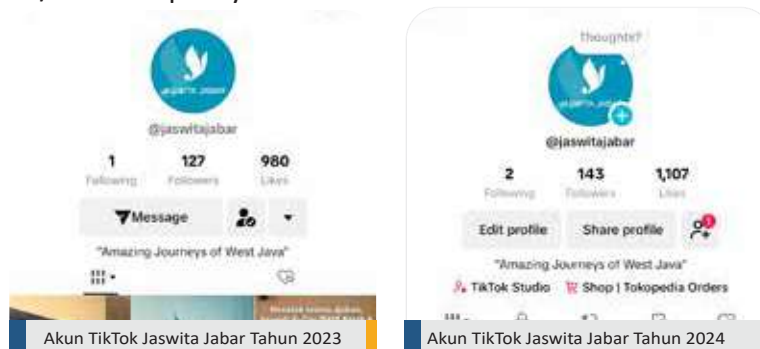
@jaswitajabar

1 Following
127 Followers
980 Likes

Message

"Amazing Journeys of West Java"

Akun TikTok Jaswita Jabar Tahun 2023

Thoughts?

@jaswitajabar

2 Following
143 Followers
1,107 Likes

Edit profile
Share profile

"Amazing Journeys of West Java"

TikTok Studio
Shop | Tokopedia Orders

Akun TikTok Jaswita Jabar Tahun 2024